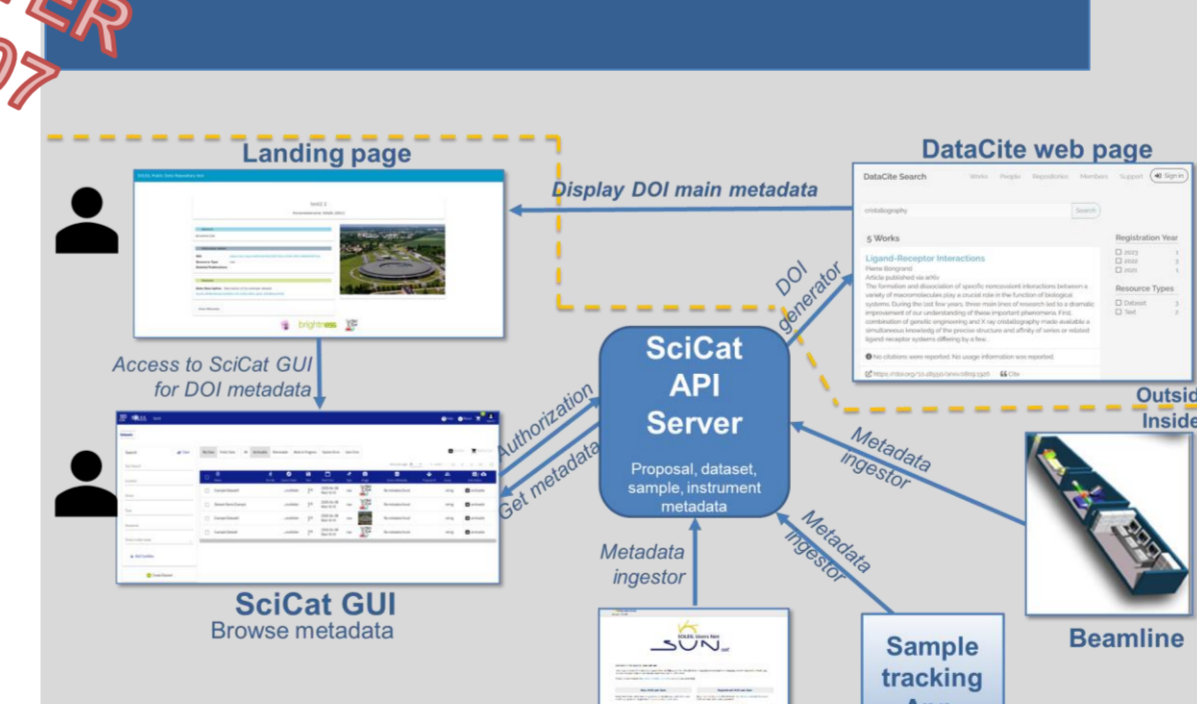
ER
07

Landing page

Display DOI main metadata

DataCite web page

DataCite Search Works People Repositories Members Support Sign In

crystallography Search

5 Works

Ligand-Receptor Interactions

Pierre Bongrand

Article published via arXiv

The formation and dissociation of specific noncovalent interactions between a variety of macromolecules play a crucial role in the function of biological systems. During the last few years, three main lines of research led to a dramatic improvement of our understanding of these important phenomena. First, combination of genetic engineering and X ray crystallography made available a simultaneous knowledg of the precise structure and affinity of series or related ligand-receptor systems differing by a few...

No citations were reported. No usage information was reported.

Cite

Registration Year
2023
2022
2020

Resource Types
Dataset
Text

brightness

DOI generator

Access to SciCat GUI for DOI metadata

SciCat API Server

Proposal, dataset, sample, instrument metadata

Authorization

Get metadata

Metadata ingestor

Metadata ingestor

Metadata ingestor

Outsid
Inside

SciCat GUI
Browse metadata

SOLEIL Users Net SUN

Sample tracking App

Beamline